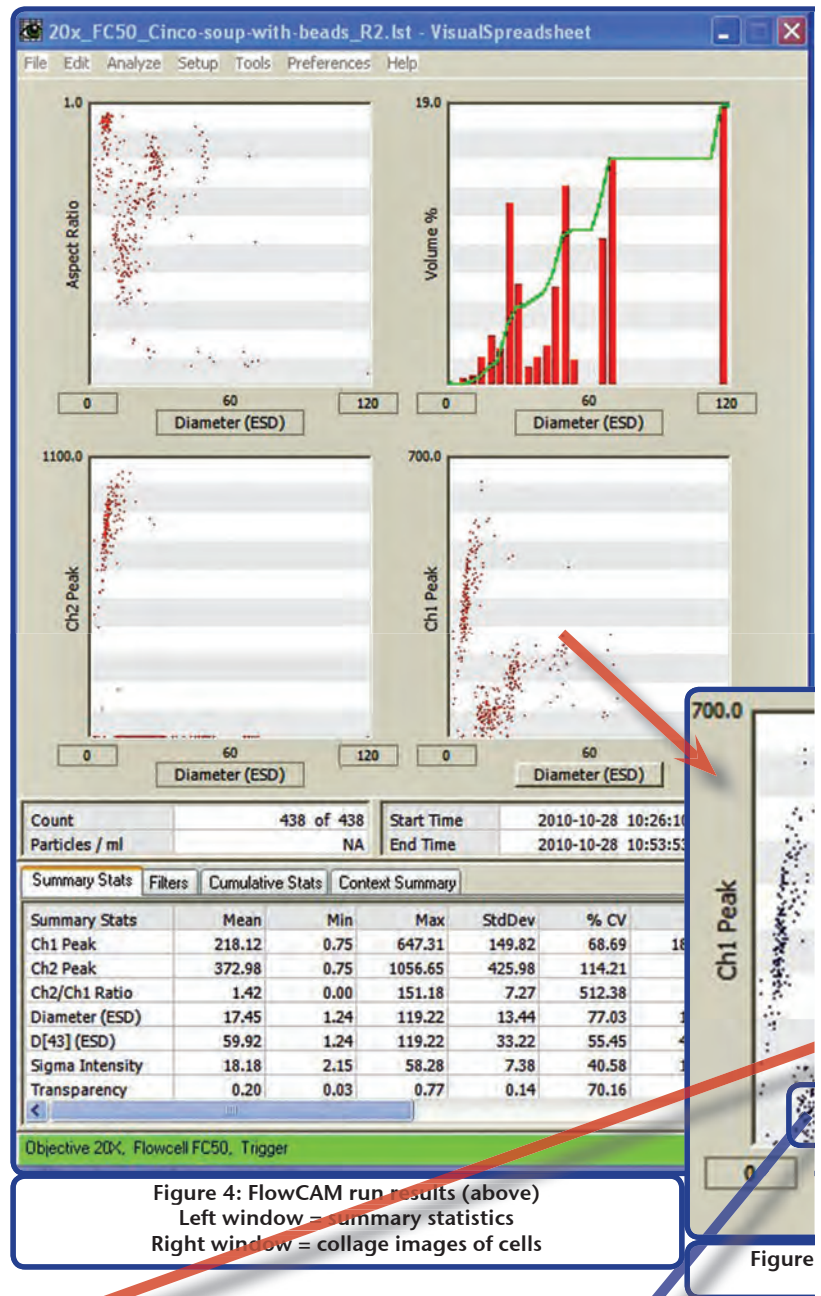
20x_FC50_Cinco-soup-with-beads_R2.lst - VisualSpreadsheet

File Edit Analyze Setup Tools Preferences Help

1.0

Aspect Ratio

0 60 120

Diameter (ESD)

19.0

Volume %

0 60 120

Diameter (ESD)

1100.0

Ch2 Peak

0 60 120

Diameter (ESD)

700.0

Ch1 Peak

0 60

Diameter (ESD)

| Count | 438 of 438 |
|---|---|
| Particles / ml | NA |

| Start Time | 2010-10-28 10:26:1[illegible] |
|---|---|
| End Time | 2010-10-28 10:53:5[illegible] |

Summary Stats Filters Cumulative Stats Context Summary

| Summary Stats | Mean | Min | Max | StdDev | % CV | |
|---|---|---|---|---|---|---|
| Ch1 Peak | 218.12 | 0.75 | 647.31 | 149.82 | 68.69 | 18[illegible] |
| Ch2 Peak | 372.98 | 0.75 | 1056.65 | 425.98 | 114.21 | |
| Ch2/Ch1 Ratio | 1.42 | 0.00 | 151.18 | 7.27 | 512.38 | |
| Diameter (ESD) | 17.45 | 1.24 | 119.22 | 13.44 | 77.03 | 1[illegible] |
| D[43] (ESD) | 59.92 | 1.24 | 119.22 | 33.22 | 55.45 | 4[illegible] |
| Sigma Intensity | 18.18 | 2.15 | 58.28 | 7.38 | 40.58 | 1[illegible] |
| Transparency | 0.20 | 0.03 | 0.77 | 0.14 | 70.16 | |

Objective 20X, Flowcell FC50, Trigger

Figure 4: FlowCAM run results (above)
Left window = summary statistics
Right window = collage images of cells

700.0

Ch1 Peak

0

Figure